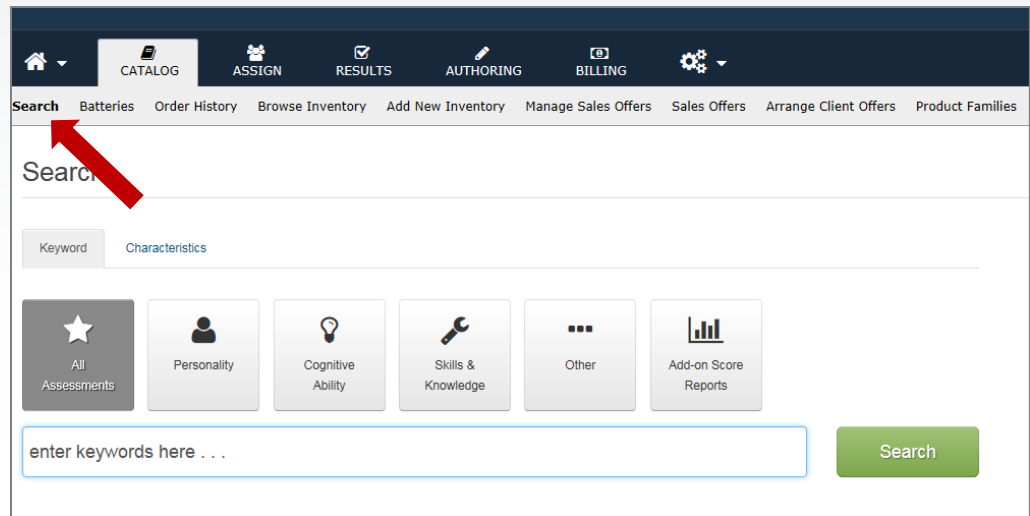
CATALOG ASSIGN RESULTS AUTHORING BILLING

Search Batteries Order History Browse Inventory Add New Inventory Manage Sales Offers Sales Offers Arrange Client Offers Product Families

Search

Keyword Characteristics

All Assessments

Personality

Cognitive Ability

Skills & Knowledge

Other

Add-on Score Reports

enter keywords here . . .

Search